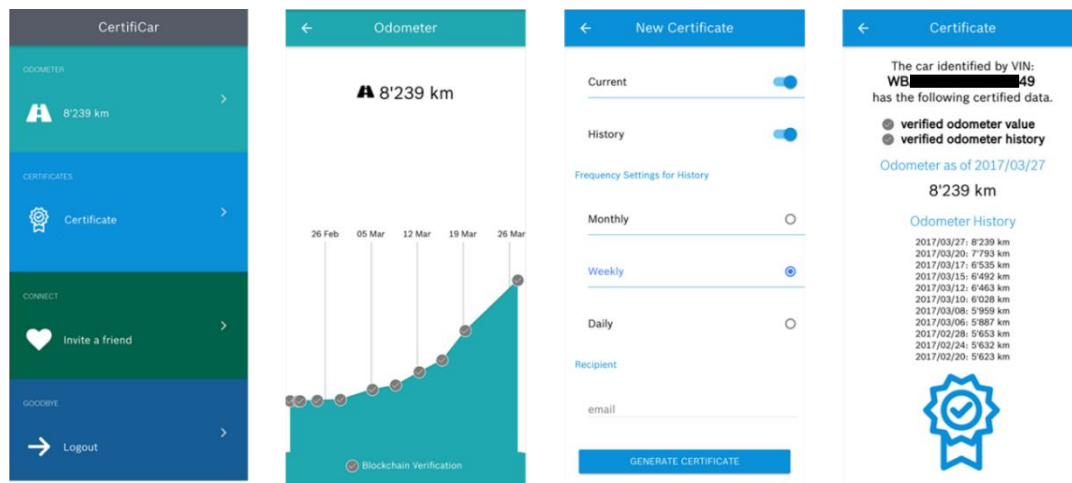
CertifiCar

ODOMETER

8'239 km

CERTIFICATES

Certificate

CONNECT

Invite a friend

GOODBYE

Logout

←
Odometer

8'239 km

26 Feb
05 Mar
12 Mar
19 Mar
26 Mar

Blockchain Verification

←
New Certificate

Current

History

Frequency Settings for History

Monthly

Weekly

Daily

Recipient

email

GENERATE CERTIFICATE

←
Certificate

The car identified by VIN:
WB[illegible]49
has the following certified data.

verified odometer value
verified odometer history

Odometer as of 2017/03/27

8'239 km

Odometer History

2017/03/27: 8'239 km
2017/03/20: 7'793 km
2017/03/17: 6'535 km
2017/03/15: 6'492 km
2017/03/12: 6'463 km
2017/03/10: 6'028 km
2017/03/08: 5'959 km
2017/03/06: 5'887 km
2017/02/28: 5'653 km
2017/02/24: 5'632 km
2017/02/20: 5'623 km